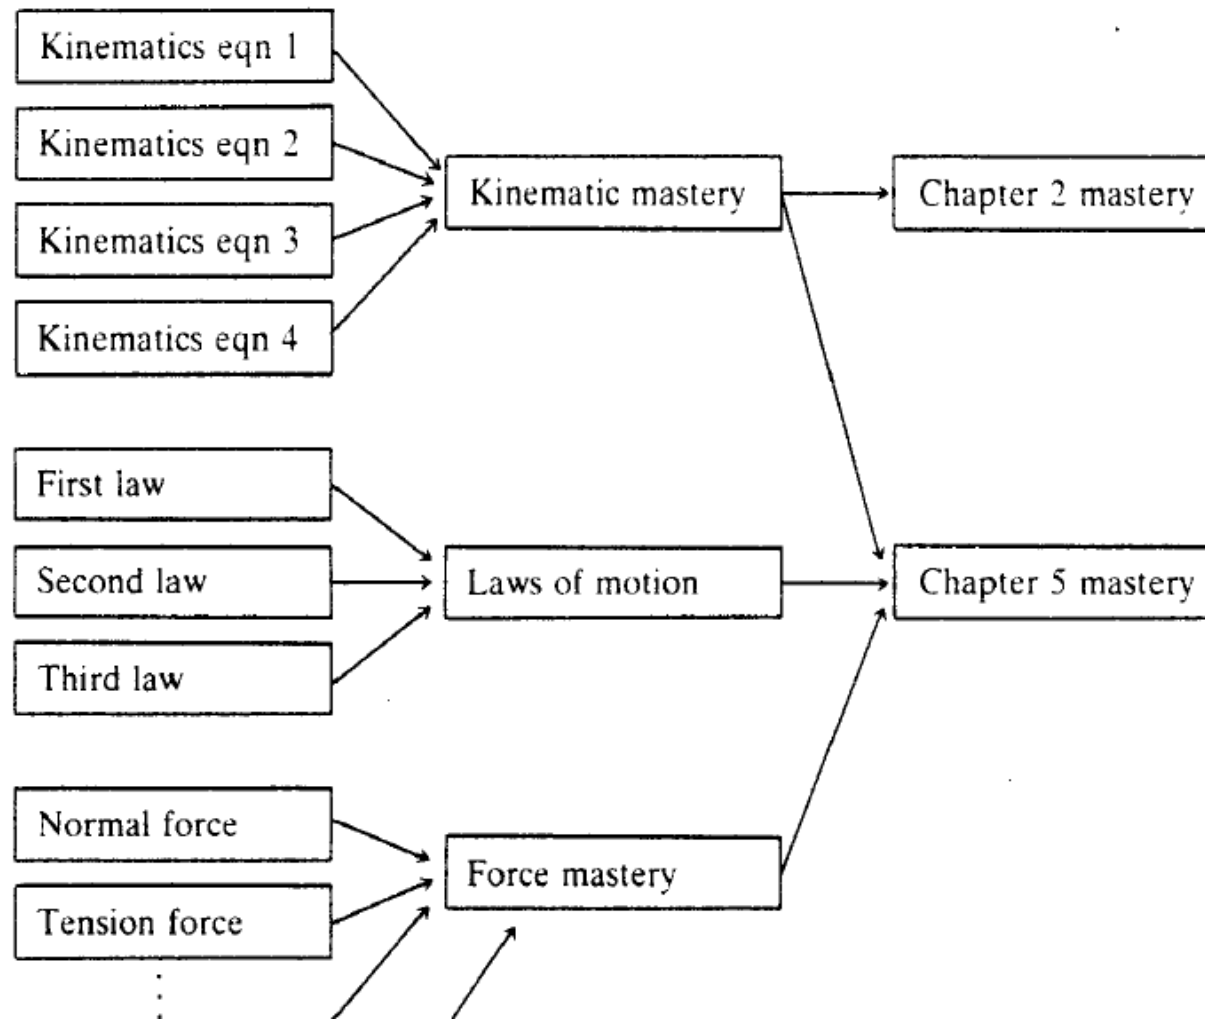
Kinematics eqn 1

Kinematics eqn 2

Kinematics eqn 3

Kinematics eqn 4

Kinematic mastery

Chapter 2 mastery

First law

Second law

Third law

Laws of motion

Chapter 5 mastery

Normal force

Tension force

Force mastery